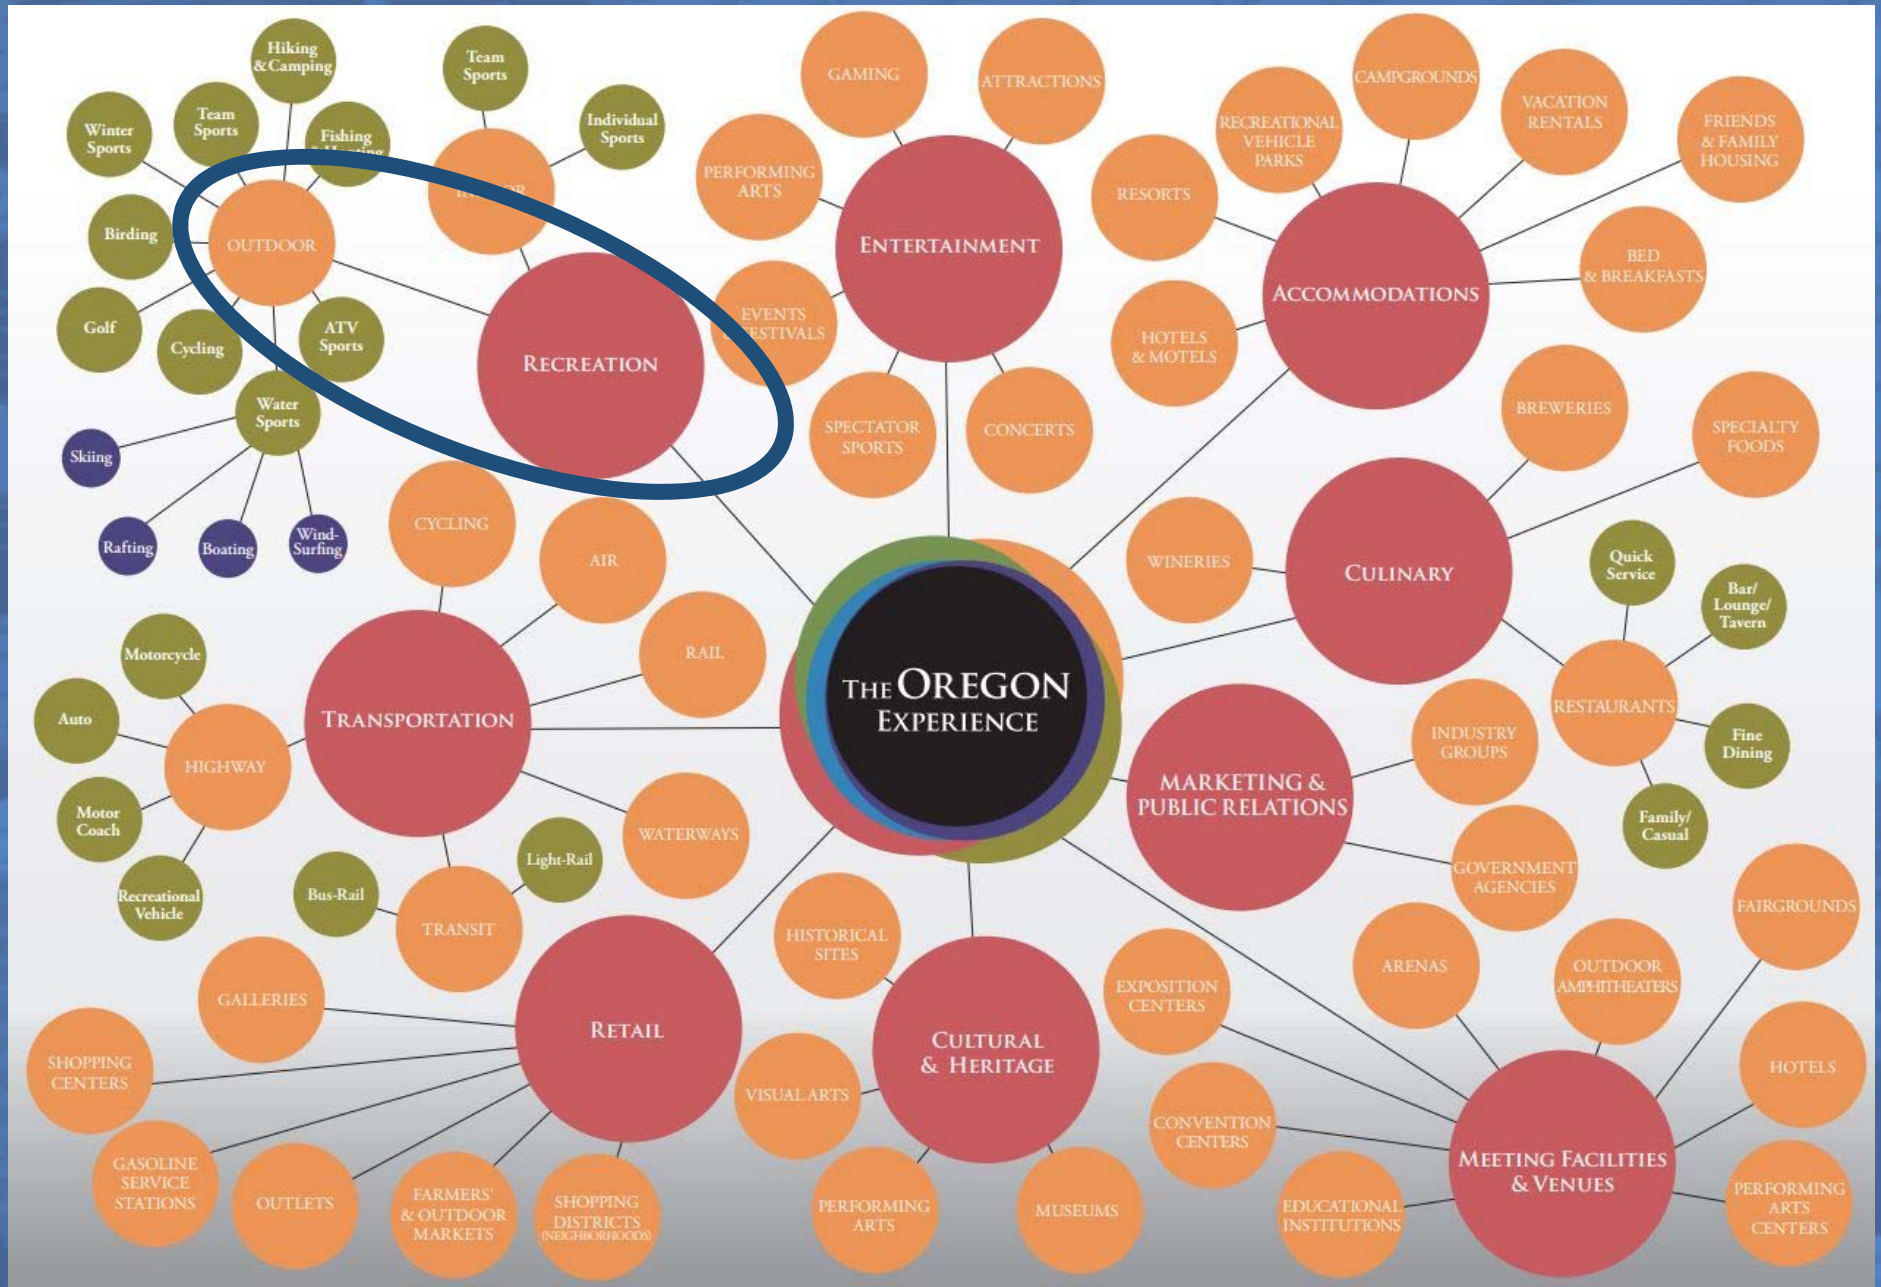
THE OREGON EXPERIENCE

RECREATION

OUTDOOR

Hiking & Camping

Team Sports

Winter Sports

Fishing & Hunting

Birding

Golf

Cycling

ATV Sports

Water Sports

Skiing

Rafting

Boating

Wind-Surfing

INDOOR

Team Sports

Individual Sports

ENTERTAINMENT

GAMING

ATTRACTIONS

PERFORMING ARTS

EVENTS FESTIVALS

SPECTATOR SPORTS

CONCERTS

ACCOMMODATIONS

RESORTS

RECREATIONAL VEHICLE PARKS

CAMPGROUNDS

VACATION RENTALS

FRIENDS & FAMILY HOUSING

BED & BREAKFASTS

HOTELS & MOTELS

CULINARY

BREWERIES

SPECIALTY FOODS

WINERIES

RESTAURANTS

Quick Service

Bar/ Lounge/ Tavern

Fine Dining

Family/ Casual

TRANSPORTATION

CYCLING

AIR

RAIL

HIGHWAY

Motorcycle

Auto

Motor Coach

Recreational Vehicle

WATERWAYS

TRANSIT

Light-Rail

Bus-Rail

MARKETING & PUBLIC RELATIONS

INDUSTRY GROUPS

GOVERNMENT AGENCIES

RETAIL

GALLERIES

SHOPPING CENTERS

GASOLINE SERVICE STATIONS

OUTLETS

FARMERS' & OUTDOOR MARKETS

SHOPPING DISTRICTS (NEIGHBORHOODS)

CULTURAL & HERITAGE

HISTORICAL SITES

VISUAL ARTS

PERFORMING ARTS

MUSEUMS

MEETING FACILITIES & VENUES

EXPOSITION CENTERS

CONVENTION CENTERS

EDUCATIONAL INSTITUTIONS

ARENAS

OUTDOOR AMPHITHEATERS

FAIRGROUNDS

HOTELS

PERFORMING ARTS CENTERS